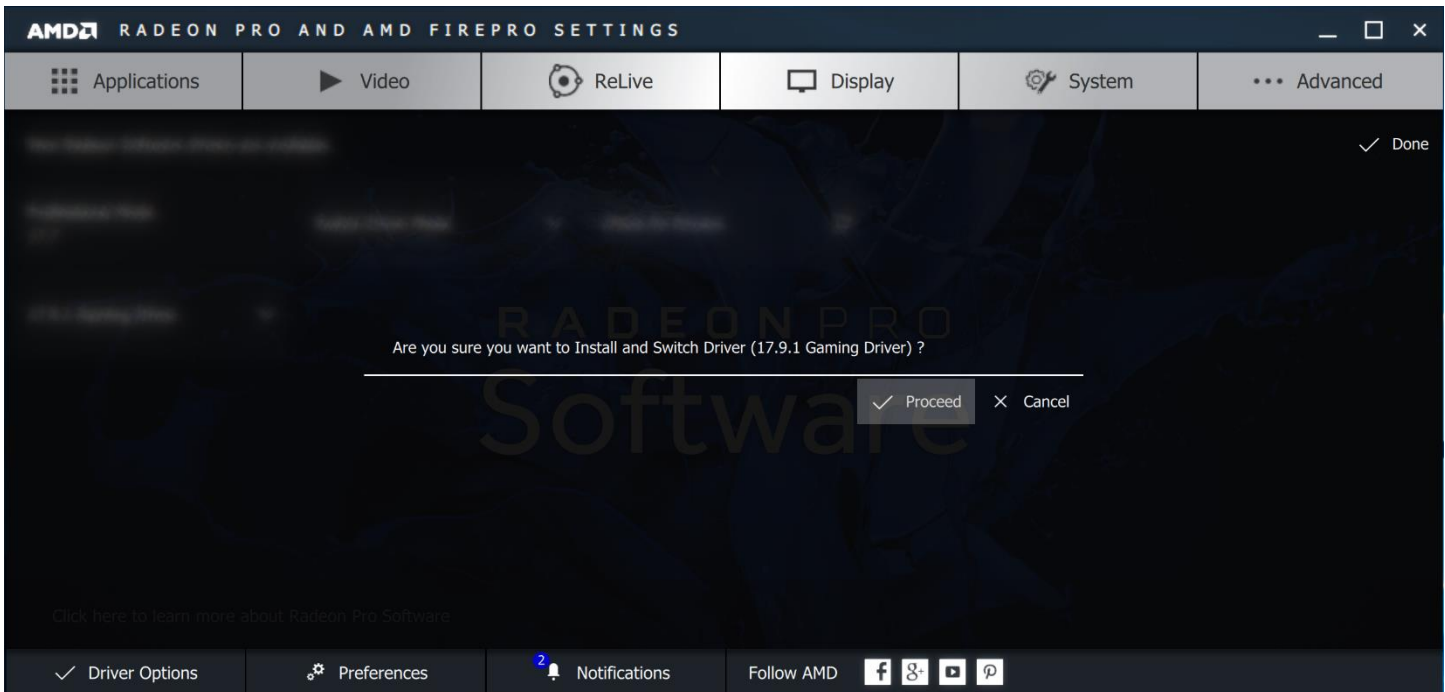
AMD RADEON PRO AND AMD FIREPRO SETTINGS

Applications Video ReLive Display System Advanced

Done

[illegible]

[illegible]

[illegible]

RADEON PRO
Software

Are you sure you want to Install and Switch Driver (17.9.1 Gaming Driver) ?

Proceed Cancel

Click here to learn more about Radeon Pro Software

Driver Options Preferences 2 Notifications Follow AMD